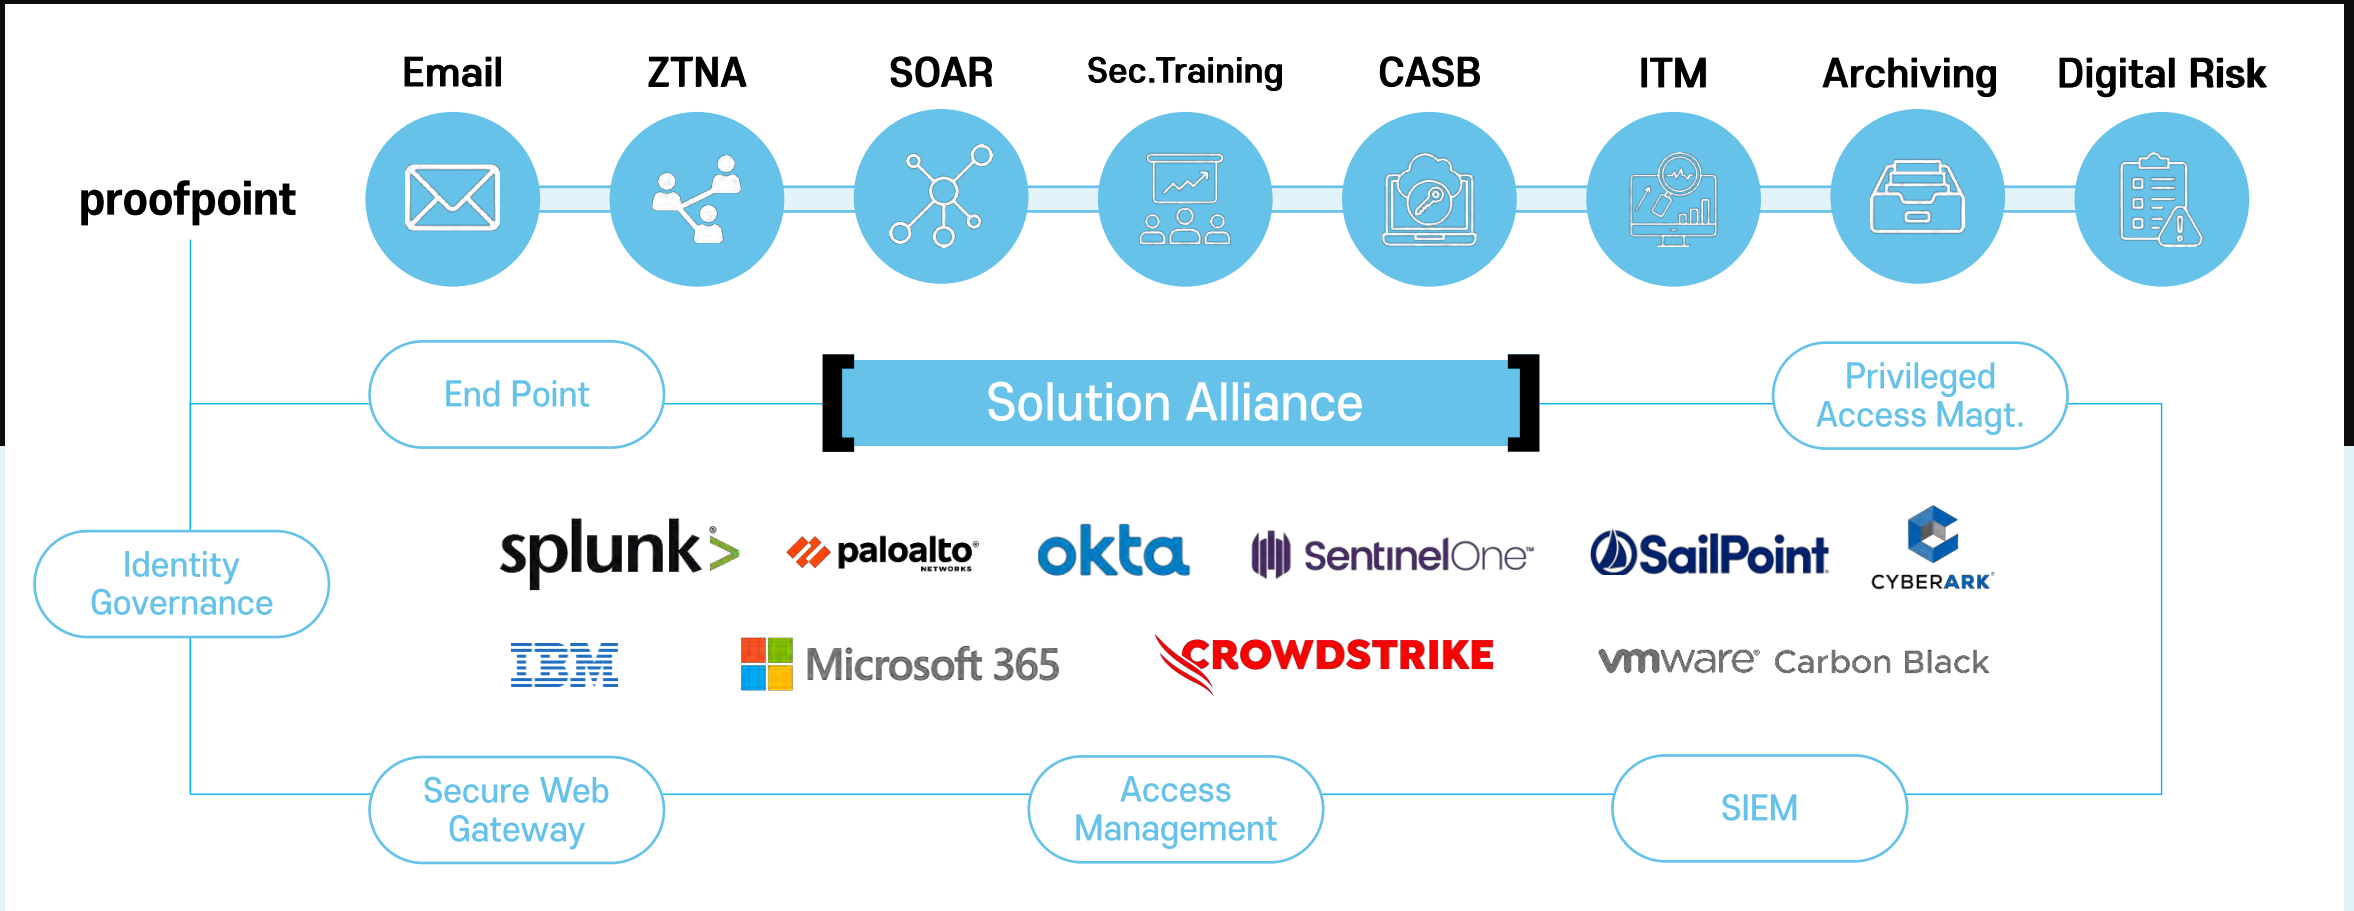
Email ZTNA SOAR Sec.Training CASB ITM Archiving Digital Risk

proofpoint

End Point

Solution Alliance

Privileged Access Magt.

Identity Governance

splunk> paloalto NETWORKS okta SentinelOne SailPoint CYBERARK

IBM Microsoft 365 CROWDSTRIKE vmware Carbon Black

Secure Web Gateway

Access Management

SIEM